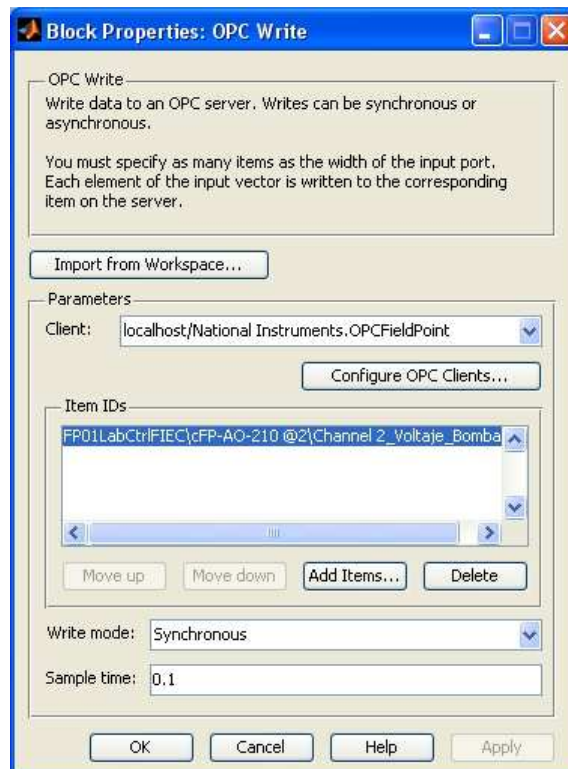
Block Properties: OPC Write

OPC Write

Write data to an OPC server. Writes can be synchronous or asynchronous.

You must specify as many items as the width of the input port. Each element of the input vector is written to the corresponding item on the server.

Import from Workspace...

Parameters

Client: localhost/National Instruments.OPCFieldPoint

Configure OPC Clients...

Item IDs

FP01LabCtrlFIEC\cFP-AO-210 @2\Channel 2_Voltaje_Bomba

Move up Move down Add Items... Delete

Write mode: Synchronous

Sample time: 0.1

OK Cancel Help Apply